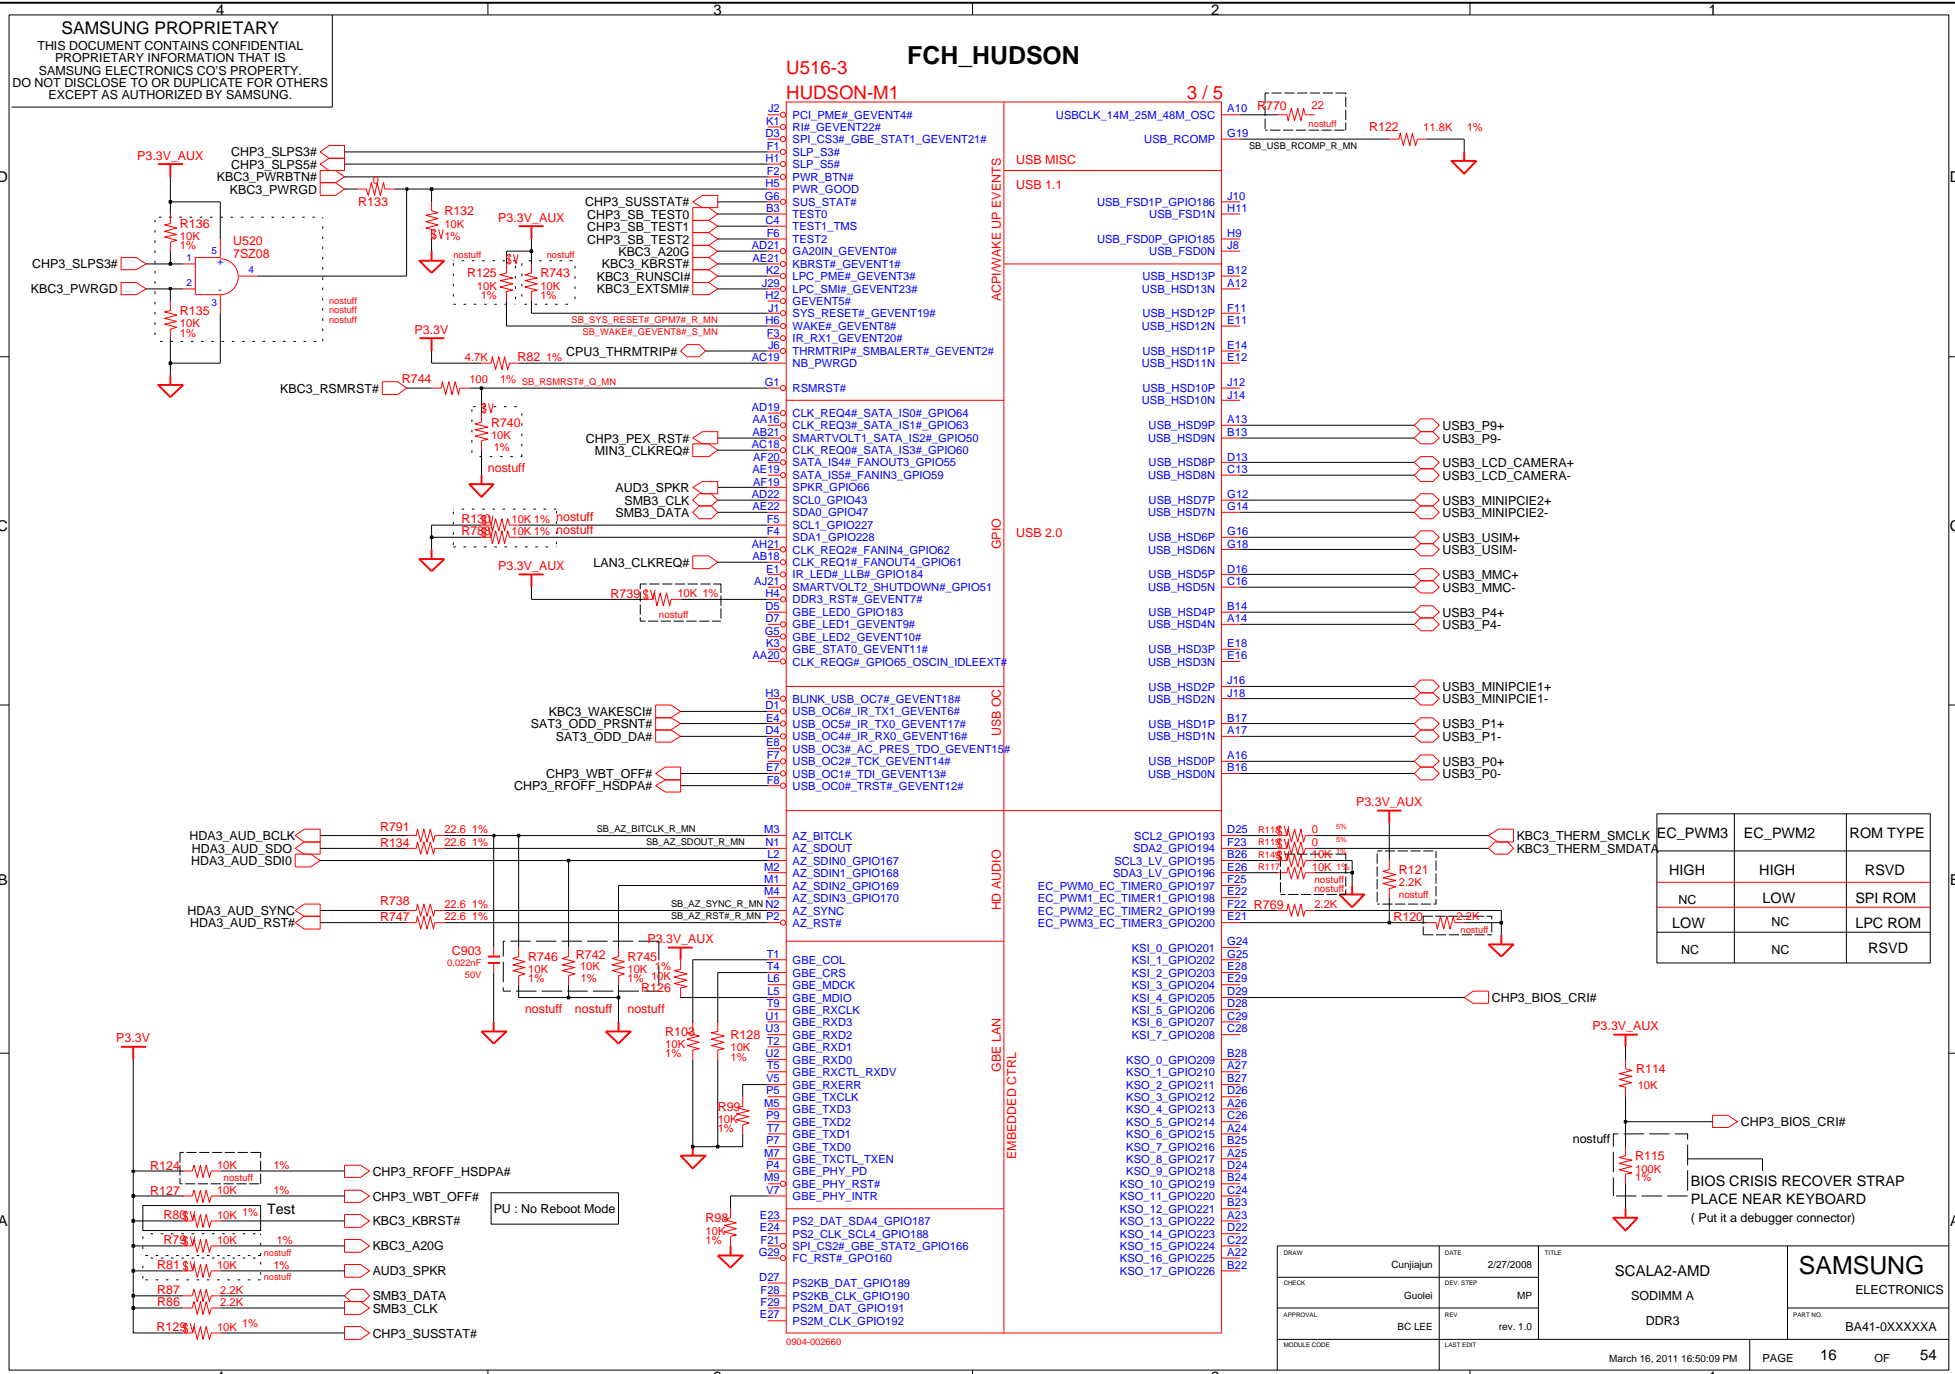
SAMSUNG PROPRIETARY
THIS DOCUMENT CONTAINS CONFIDENTIAL PROPRIETARY INFORMATION THAT IS SAMSUNG ELECTRONICS CO'S PROPERTY. DO NOT DISCLOSE TO OR DUPLICATE FOR OTHERS EXCEPT AS AUTHORIZED BY SAMSUNG.

4 3 2 1

FCH_HUDSON

U516-3
HUDSON-M1
3 / 5

PCI_PME#_GEVENT4#
RI#_GEVENT22#
SPI_CS3#_GBE_STAT1_GEVENT21#
SLP_S3#
SLP_S5#
PWR_BTN#
PWR_GOOD
SUS_STAT#
TEST0
TEST1_TMS
TEST2
GA20IN_GEVENT0#
KBRST#_GEVENT1#
LPC_PME#_GEVENT3#
LPC_SMI#_GEVENT23#
GEVENT5#
SYS_RESET#_GEVENT19#
WAKE#_GEVENT8#
IR_RX1_GEVENT20#
THRMTRIP#_SMBALERT#_GEVENT2#
NB_PWRGD
RSMRST#

ACPI/WAKE UP EVENTS

CLK_REQ4#_SATA_IS0#_GPIO64
CLK_REQ3#_SATA_IS1#_GPIO63
SMARTVOLT1_SATA_IS2#_GPIO50
CLK_REQ0#_SATA_IS3#_GPIO60
SATA_IS4#_FANOUT3_GPIO55
SATA_IS5#_FANIN3_GPIO59
SPKR_GPIO66
SCL0_GPIO43
SDA0_GPIO47
SCL1_GPIO227
SDA1_GPIO228
CLK_REQ2#_FANIN4_GPIO62
CLK_REQ1#_FANOUT4_GPIO61
IR_LED#_LLB#_GPIO184
SMARTVOLT2_SHUTDOWN#_GPIO51
DDR3_RST#_GEVENT7#
GBE_LED0_GPIO183
GBE_LED1_GEVENT9#
GBE_LED2_GEVENT10#
GBE_STAT0_GEVENT11#
CLK_REQG#_GPIO65_OSCIN_IDLEEXT#

GPIO

BLINK_USB_OC7#_GEVENT18#
USB_OC6#_IR_TX1_GEVENT6#
USB_OC5#_IR_TX0_GEVENT17#
USB_OC4#_IR_RX0_GEVENT16#
USB_OC3#_AC_PRES_TDO_GEVENT15#
USB_OC2#_TCK_GEVENT14#
USB_OC1#_TDI_GEVENT13#
USB_OC0#_TRST#_GEVENT12#

USB OC

AZ_BITCLK
AZ_SDOUT
AZ_SDIN0_GPIO167
AZ_SDIN1_GPIO168
AZ_SDIN2_GPIO169
AZ_SDIN3_GPIO170
AZ_SYNC
AZ_RST#

HD AUDIO

GBE_COL
GBE_CRS
GBE_MDCK
GBE_MDIO
GBE_RXCLK
GBE_RXD3
GBE_RXD2
GBE_RXD1
GBE_RXD0
GBE_RXCTL_RXDV
GBE_RXERR
GBE_TXCLK
GBE_TXD3
GBE_TXD2
GBE_TXD1
GBE_TXD0
GBE_TXCTL_TXEN
GBE_PHY_PD
GBE_PHY_RST#
GBE_PHY_INTR

GBE LAN

PS2_DAT_SDA4_GPIO187
PS2_CLK_SCL4_GPIO188
SPI_CS2#_GBE_STAT2_GPIO166
FC_RST#_GPIO160
PS2KB_DAT_GPIO189
PS2KB_CLK_GPIO190
PS2M_DAT_GPIO191
PS2M_CLK_GPIO192

EMBEDDED CTRL

0904-002660

USBCLK_14M_25M_48M_OSC
USB_RCOMP
USB MISC
USB 1.1
USB_FSD1P_GPIO186
USB_FSD1N
USB_FSD0P_GPIO185
USB_FSD0N
USB_HSD13P
USB_HSD13N
USB_HSD12P
USB_HSD12N
USB_HSD11P
USB_HSD11N
USB_HSD10P
USB_HSD10N
USB_HSD9P
USB_HSD9N
USB_HSD8P
USB_HSD8N
USB_HSD7P
USB_HSD7N
USB_HSD6P
USB_HSD6N
USB_HSD5P
USB_HSD5N
USB_HSD4P
USB_HSD4N
USB_HSD3P
USB_HSD3N
USB_HSD2P
USB_HSD2N
USB_HSD1P
USB_HSD1N
USB_HSD0P
USB_HSD0N
USB 2.0

SCL2_GPIO193
SDA2_GPIO194
SCL3_LV_GPIO195
SDA3_LV_GPIO196
EC_PWM0_EC_TIMER0_GPIO197
EC_PWM1_EC_TIMER1_GPIO198
EC_PWM2_EC_TIMER2_GPIO199
EC_PWM3_EC_TIMER3_GPIO200
KSI_0_GPIO201
KSI_1_GPIO202
KSI_2_GPIO203
KSI_3_GPIO204
KSI_4_GPIO205
KSI_5_GPIO206
KSI_6_GPIO207
KSI_7_GPIO208
KSO_0_GPIO209
KSO_1_GPIO210
KSO_2_GPIO211
KSO_3_GPIO212
KSO_4_GPIO213
KSO_5_GPIO214
KSO_6_GPIO215
KSO_7_GPIO216
KSO_8_GPIO217
KSO_9_GPIO218
KSO_10_GPIO219
KSO_11_GPIO220
KSO_12_GPIO221
KSO_13_GPIO222
KSO_14_GPIO223
KSO_15_GPIO224
KSO_16_GPIO225
KSO_17_GPIO226

R770 22 nostuff
R122 11.8K 1%
SB_USB_RCOMP_R_MN

USB3_P9+
USB3_P9-
USB3_LCD_CAMERA+
USB3_LCD_CAMERA-
USB3_MINIPCIE2+
USB3_MINIPCIE2-
USB3_USIM+
USB3_USIM-
USB3_MMC+
USB3_MMC-
USB3_P4+
USB3_P4-
USB3_MINIPCIE1+
USB3_MINIPCIE1-
USB3_P1+
USB3_P1-
USB3_P0+
USB3_P0-

P3.3V_AUX
KBC3_THERM_SMCLK
KBC3_THERM_SMDATA
R121 2.2K nostuff
R769 2.2K
R120 2.2K nostuff
CHP3_BIOS_CRI#

| EC_PWM3 | EC_PWM2 | ROM TYPE |
|---|---|---|
| HIGH | HIGH | RSVD |
| NC | LOW | SPI ROM |
| LOW | NC | LPC ROM |
| NC | NC | RSVD |

P3.3V_AUX
R114 10K
CHP3_BIOS_CRI#
nostuff
R115 100K 1%
BIOS CRISIS RECOVER STRAP
PLACE NEAR KEYBOARD
( Put it a debugger connector)

P3.3V_AUX
CHP3_SLPS3#
CHP3_SLPS5#
KBC3_PWRBTN#
KBC3_PWRGD
R133
R136 10K 1%
U520 7SZ08
CHP3_SLPS3#
KBC3_PWRGD
R135 10K 1%
nostuff
R132 10K 1%
P3.3V_AUX
CHP3_SUSSTAT#
CHP3_SB_TEST0
CHP3_SB_TEST1
CHP3_SB_TEST2
KBC3_A20G
KBC3_KBRST#
KBC3_RUNSCI#
KBC3_EXTSMI#
R125 10K 1%
R743 10K 1%
SB_SYS_RESET#_GPM7#_R_MN
SB_WAKE#_GEVENT8#_S_MN
P3.3V
4.7K R82 1%
CPU3_THRMTRIP#
KBC3_RSMRST#
R744 100 1% SB_RSMRST#_Q_MN
R740 10K 1% nostuff
CHP3_PEX_RST#
MIN3_CLKREQ#
AUD3_SPKR
SMB3_CLK
SMB3_DATA
R130 10K 1% nostuff
R78 10K 1% nostuff
P3.3V_AUX
LAN3_CLKREQ#
R739 10K 1% nostuff
KBC3_WAKESCI#
SAT3_ODD_PRSNT#
SAT3_ODD_DA#
CHP3_WBT_OFF#
CHP3_RFOFF_HSDPA#
HDA3_AUD_BCLK
HDA3_AUD_SDO
HDA3_AUD_SDI0
R791 22.6 1%
R134 22.6 1%
SB_AZ_BITCLK_R_MN
SB_AZ_SDOUT_R_MN
HDA3_AUD_SYNC
HDA3_AUD_RST#
R738 22.6 1%
R747 22.6 1%
SB_AZ_SYNC_R_MN
SB_AZ_RST#_R_MN
C903 0.022nF 50V
R746 10K 1%
R742 10K 1%
R745 10K 1%
P3.3V_AUX
R126 10K
nostuff nostuff nostuff
R103 10K 1%
R128 10K 1%
R99 10K 1%
R98 10K 1%
P3.3V
R124 10K 1% nostuff CHP3_RFOFF_HSDPA#
R127 10K 1% CHP3_WBT_OFF#
R80 10K 1% Test KBC3_KBRST#
PU : No Reboot Mode
R79 10K 1% nostuff KBC3_A20G
R81 10K 1% nostuff AUD3_SPKR
R87 2.2K SMB3_DATA
R86 2.2K SMB3_CLK
R129 10K 1% CHP3_SUSSTAT#

DRAW Cunjiajun DATE 2/27/2008 TITLE SCALA2-AMD SAMSUNG ELECTRONICS
CHECK Guolei DEV. STEP MP SODIMM A
APPROVAL BC LEE REV rev. 1.0 DDR3 PART NO. BA41-0XXXXXA
MODULE CODE LAST EDIT March 16, 2011 16:50:09 PM PAGE 16 OF 54